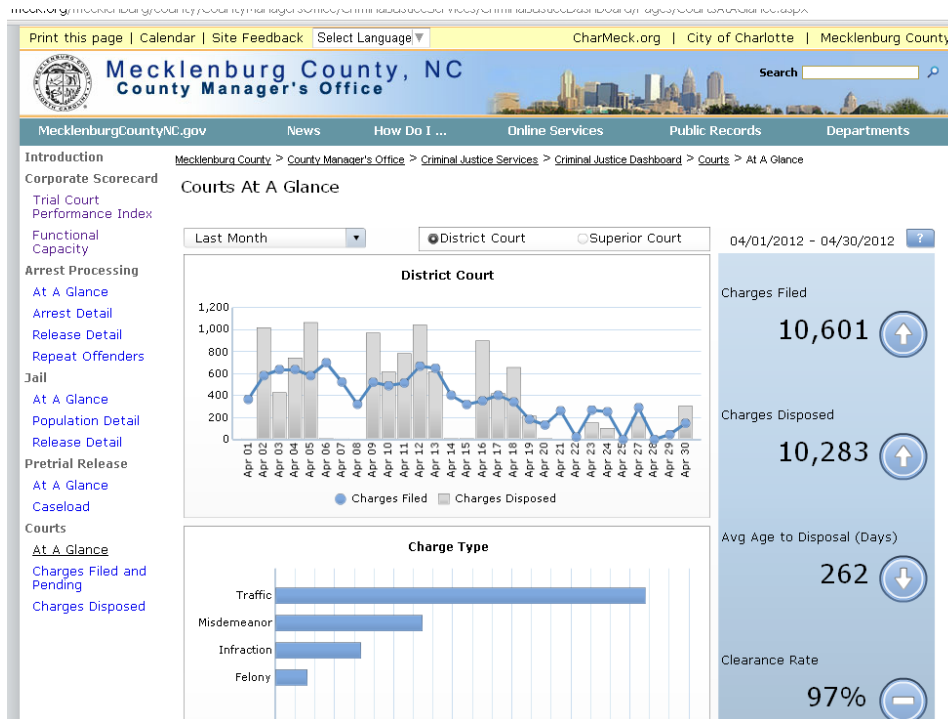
Print this page | Calendar | Site Feedback | Select Language ▼ | CharMeck.org | City of Charlotte | Mecklenburg County

Mecklenburg County, NC
County Manager's Office

Search

MecklenburgCountyNC.gov | News | How Do I ... | Online Services | Public Records | Departments

Introduction
Corporate Scorecard
Trial Court Performance Index
Functional Capacity
Arrest Processing
At A Glance
Arrest Detail
Release Detail
Repeat Offenders
Jail
At A Glance
Population Detail
Release Detail
Pretrial Release
At A Glance
Caseload
Courts
At A Glance
Charges Filed and Pending
Charges Disposed

Mecklenburg County > County Manager's Office > Criminal Justice Services > Criminal Justice Dashboard > Courts > At A Glance

Courts At A Glance

Last Month ▼ | District Court | Superior Court | 04/01/2012 - 04/30/2012 | ?

District Court

1,200
1,000
800
600
400
200
0

Apr 01 Apr 02 Apr 03 Apr 04 Apr 05 Apr 06 Apr 07 Apr 08 Apr 09 Apr 10 Apr 11 Apr 12 Apr 13 Apr 14 Apr 15 Apr 16 Apr 17 Apr 18 Apr 19 Apr 20 Apr 21 Apr 22 Apr 23 Apr 24 Apr 25 Apr 26 Apr 27 Apr 28 Apr 29 Apr 30

Charges Filed | Charges Disposed

Charge Type

Traffic
Misdemeanor
Infraction
Felony

Charges Filed
10,601

Charges Disposed
10,283

Avg Age to Disposal (Days)
262

Clearance Rate
97%